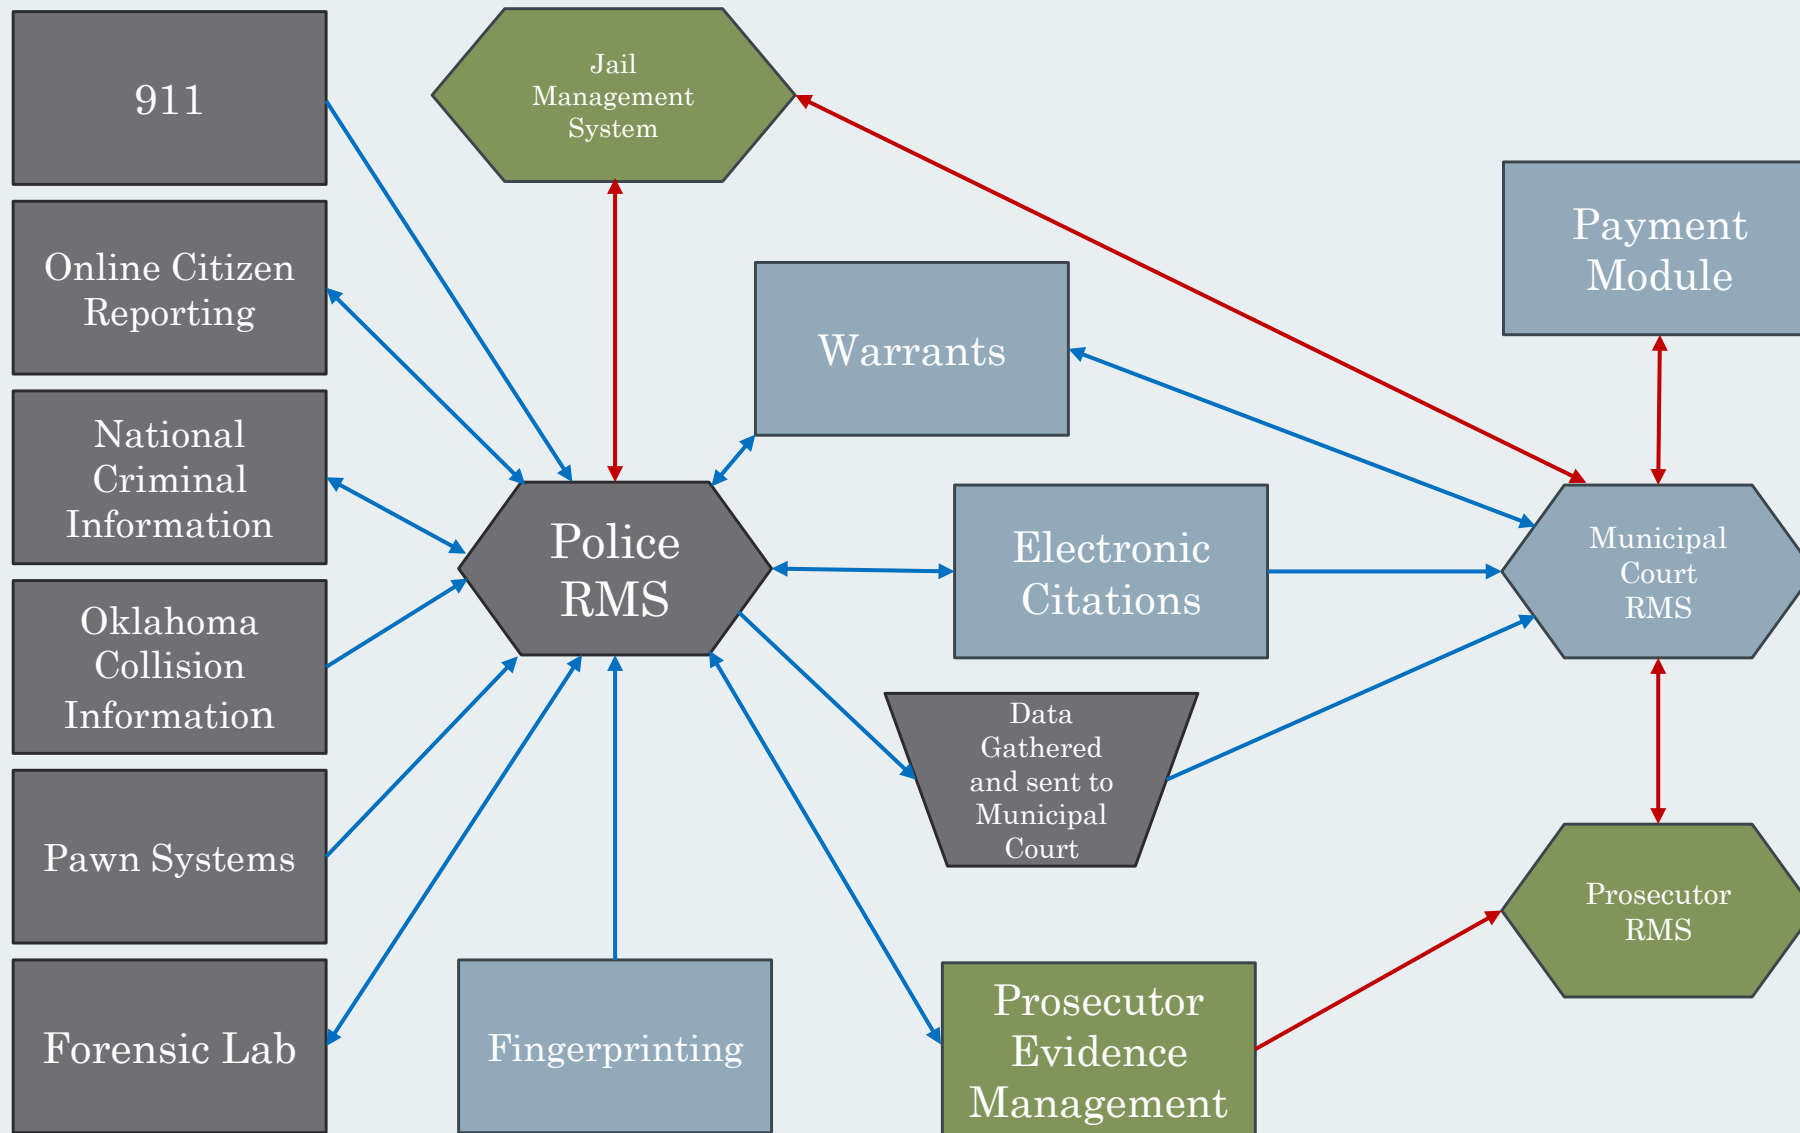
911

Online Citizen Reporting

National Criminal Information

Oklahoma Collision Information

Pawn Systems

Forensic Lab

Jail Management System

Police RMS

Fingerprinting

Warrants

Electronic Citations

Data Gathered and sent to Municipal Court

Prosecutor Evidence Management

Payment Module

Municipal Court RMS

Prosecutor RMS